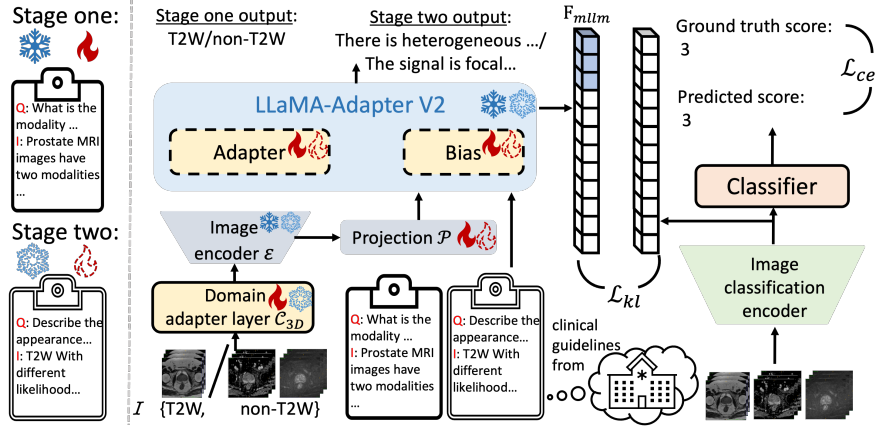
Stage one:

Q: What is the modality ...
I: Prostate MRI images have two modalities ...

Stage two:

Q: Describe the appearance...
I: T2W With different likelihood...

Stage one output:
T2W/non-T2W

Stage two output:
There is heterogeneous .../
The signal is focal...

LLaMA-Adapter V2

Adapter

Bias

Image encoder $\mathcal{E}$

Projection $\mathcal{P}$

Domain adapter layer $\mathcal{C}_{3D}$

$I$ {T2W, / non-T2W}

Q: What is the modality ...
I: Prostate MRI images have two modalities ...

Q: Describe the appearance...
I: T2W With different likelihood...

clinical guidelines from

$F_{mllm}$

$\mathcal{L}_{kl}$

Ground truth score:
3

Predicted score:
3

$\mathcal{L}_{ce}$

Classifier

Image classification encoder